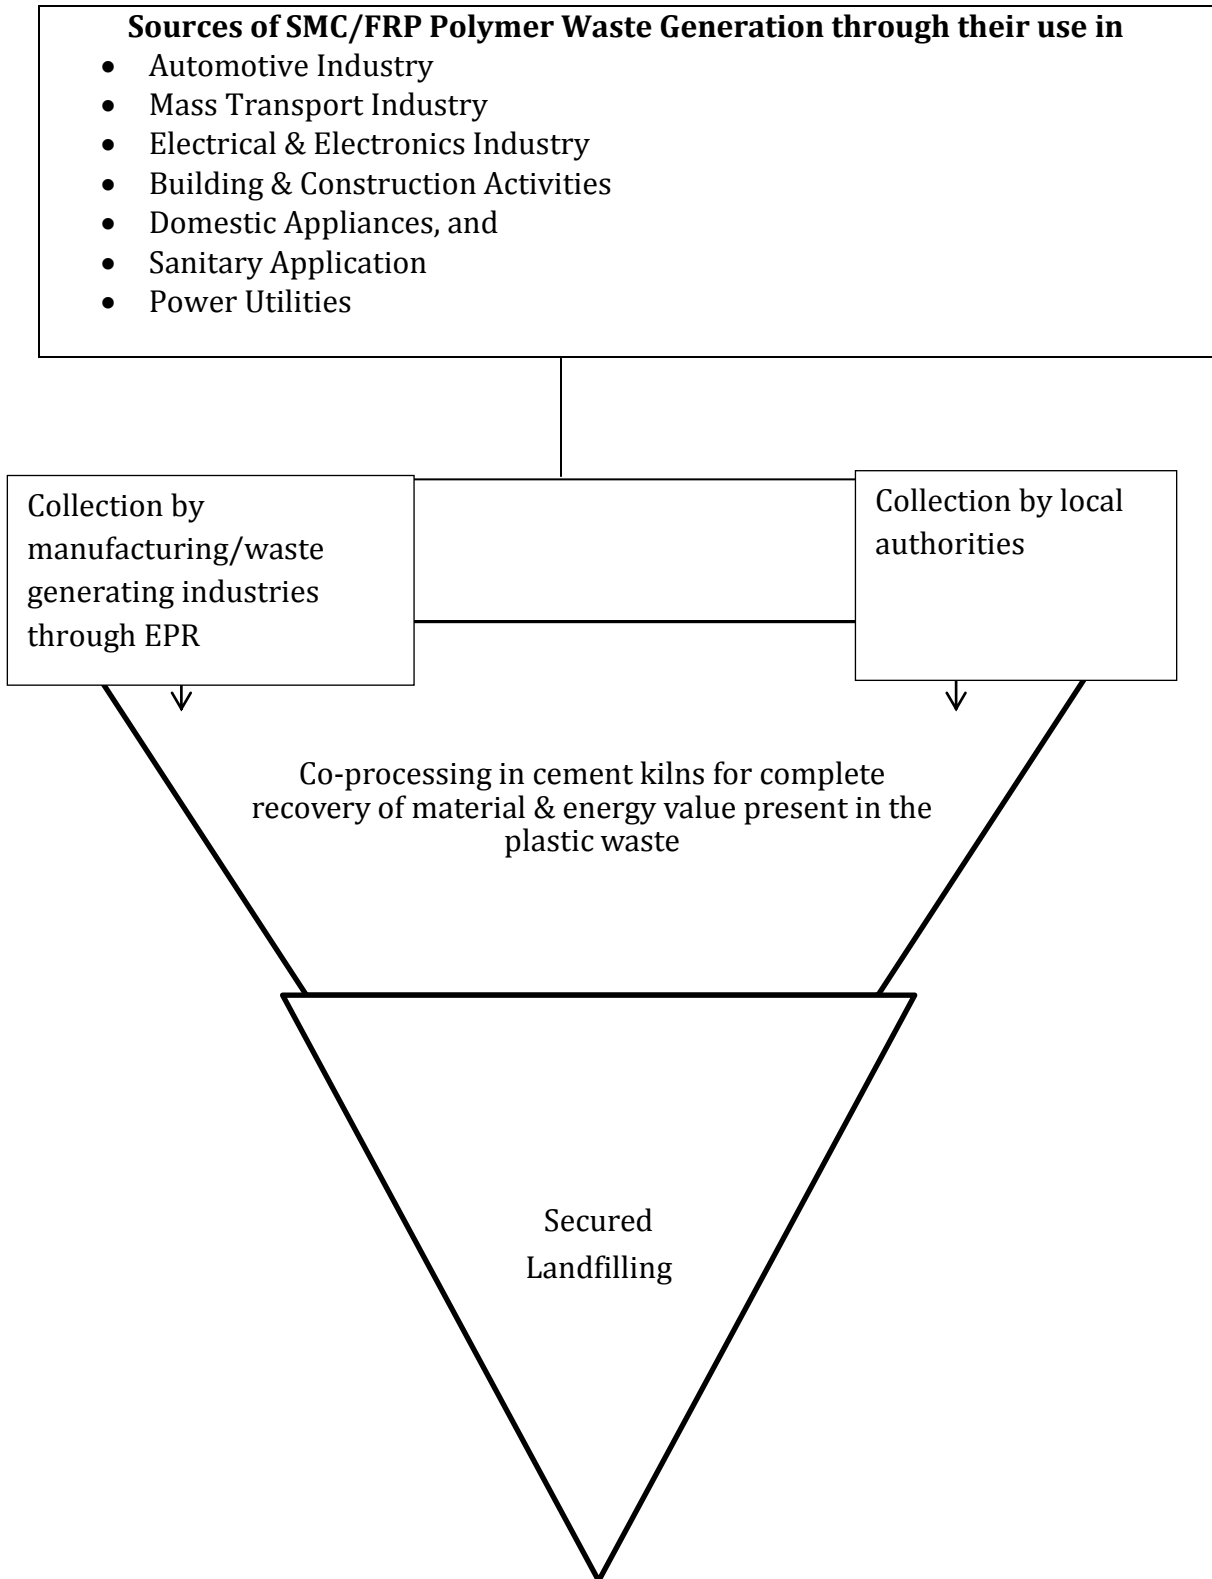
**Sources of SMC/FRP Polymer Waste Generation through their use in**

- Automotive Industry
- Mass Transport Industry
- Electrical & Electronics Industry
- Building & Construction Activities
- Domestic Appliances, and
- Sanitary Application
- Power Utilities

Collection by manufacturing/waste generating industries through EPR

Collection by local authorities

Co-processing in cement kilns for complete recovery of material & energy value present in the plastic waste

Secured Landfilling